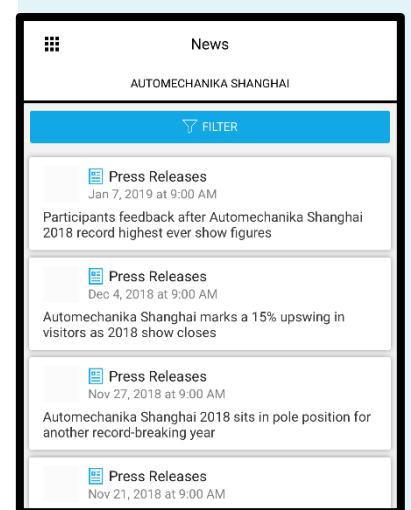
News

AUTOMECHANIKA SHANGHAI

FILTER

Press Releases
Jan 7, 2019 at 9:00 AM
Participants feedback after Automechanika Shanghai 2018 record highest ever show figures

Press Releases
Dec 4, 2018 at 9:00 AM
Automechanika Shanghai marks a 15% upswing in visitors as 2018 show closes

Press Releases
Nov 27, 2018 at 9:00 AM
Automechanika Shanghai 2018 sits in pole position for another record-breaking year

Press Releases
Nov 21, 2018 at 9:00 AM